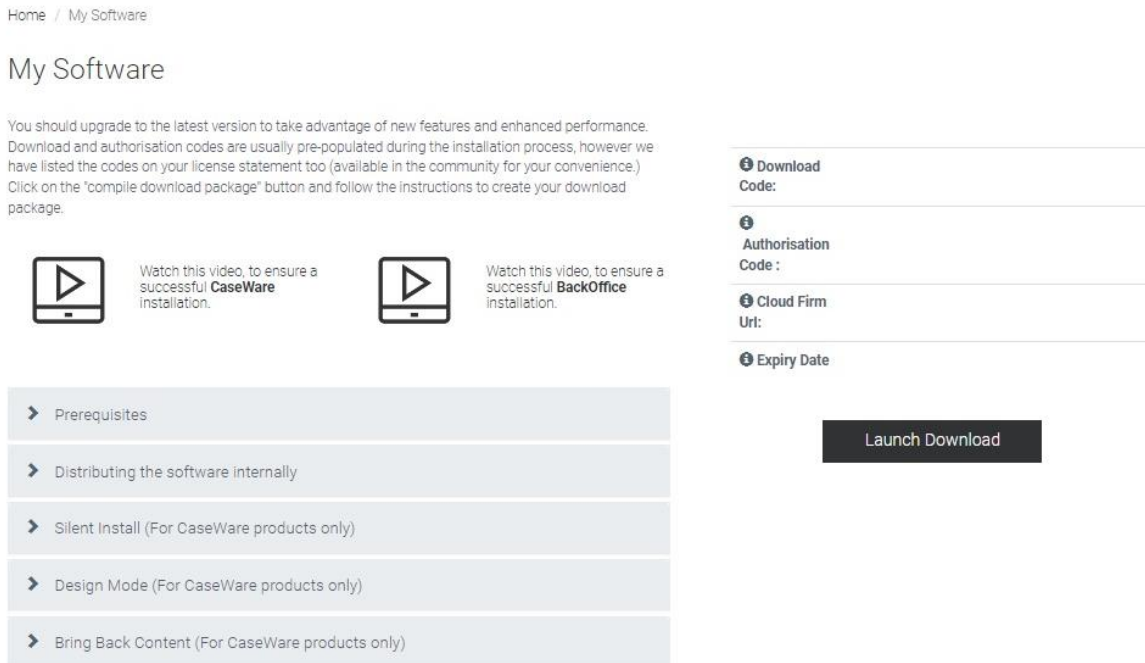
Home / My Software

My Software

You should upgrade to the latest version to take advantage of new features and enhanced performance. Download and authorisation codes are usually pre-populated during the installation process, however we have listed the codes on your license statement too (available in the community for your convenience.) Click on the "compile download package" button and follow the instructions to create your download package.

Watch this video, to ensure a successful **CaseWare** installation.

Watch this video, to ensure a successful **BackOffice** installation.

> Prerequisites

> Distributing the software internally

> Silent Install (For CaseWare products only)

> Design Mode (For CaseWare products only)

> Bring Back Content (For CaseWare products only)

Download Code:

Authorisation Code :

Cloud Firm Url:

Expiry Date

Launch Download